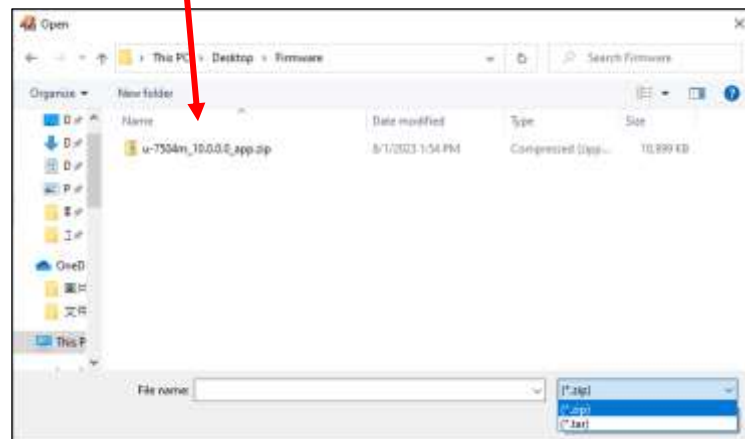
Open

This PC › Desktop › Firmware

Search Firmware

Organize ▾ New folder

D
D
D
P
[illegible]
工
OneD
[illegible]
文件
This P

Name Date modified Type Size

u-7504m_10.0.0.0_app.zip 8/1/2023 1:54 PM Compressed (zipp... 10,899 KB

File name:

(*.zip)
(*.zip)
(*.tar)